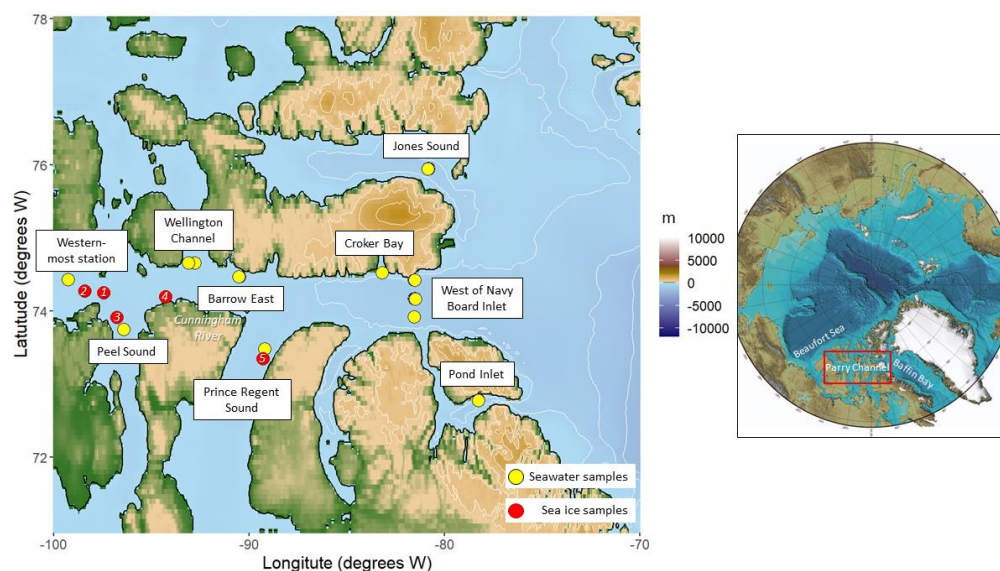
78

76

74

72

Latutude (degrees W)

-100 -90 -80 -70

Longitute (degrees W)

Jones Sound

Wellington Channel

Western-most station

Croker Bay

2 1

4

Barrow East

West of Navy Board Inlet

3

Cunningham River

Peel Sound

5

Pond Inlet

Prince Regent Sound

Seawater samples

Sea ice samples

m

10000

5000

0

-5000

-10000

Beaufort Sea

Parry Channel

Baffin Bay